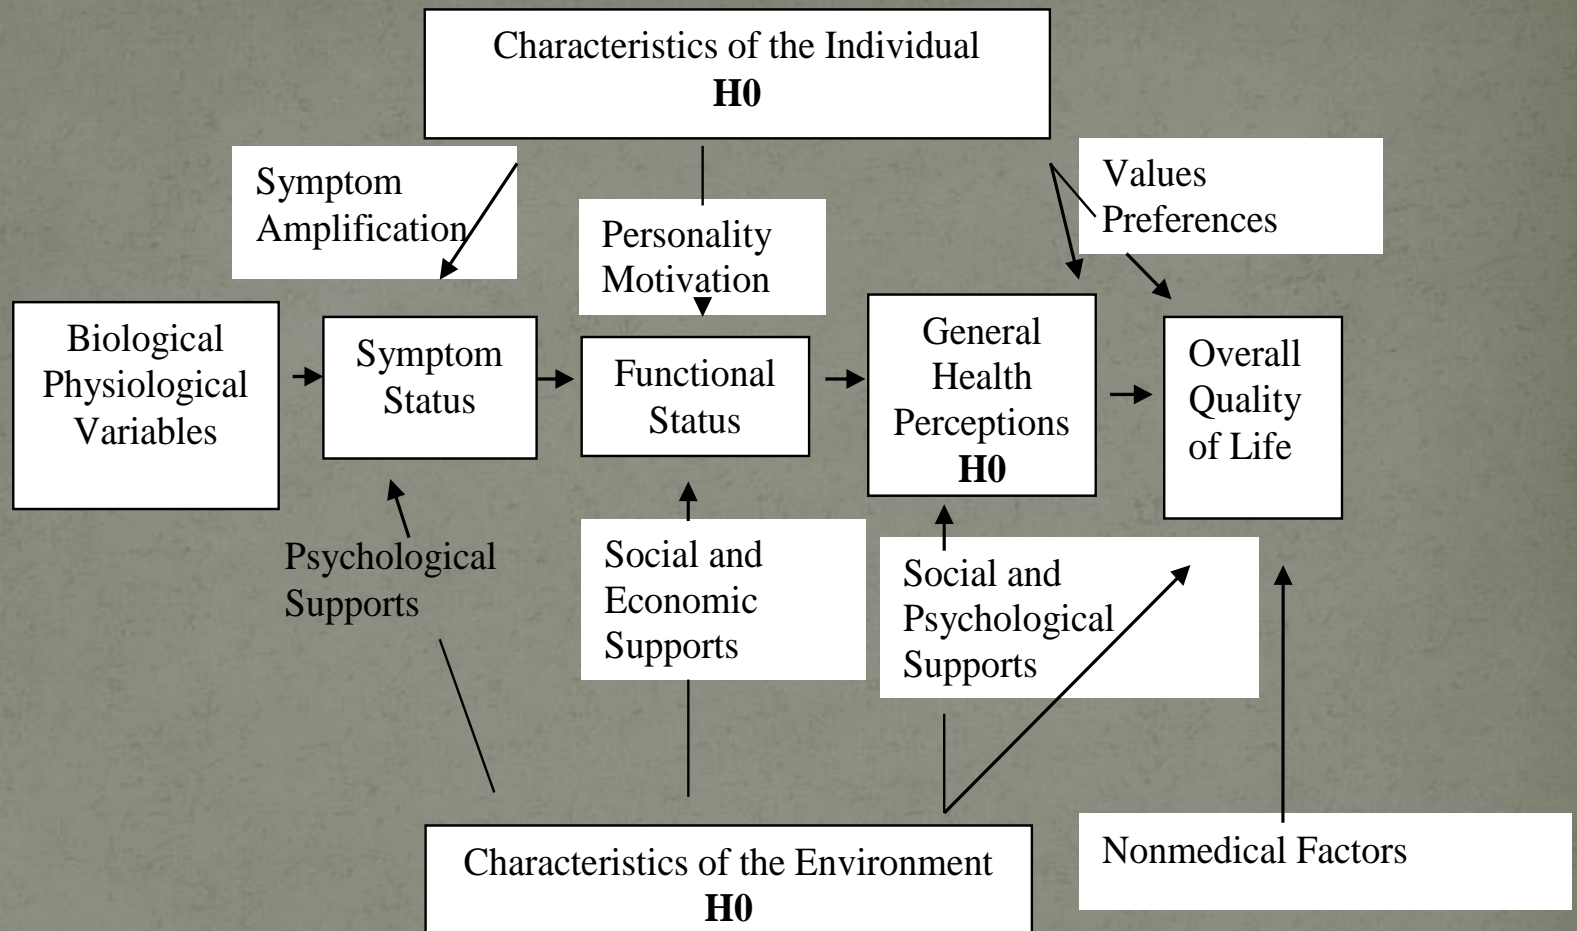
Characteristics of the Individual
**H0**

Symptom Amplification

Personality Motivation

Values Preferences

Biological Physiological Variables

Symptom Status

Functional Status

General Health Perceptions
**H0**

Overall Quality of Life

Psychological Supports

Social and Economic Supports

Social and Psychological Supports

Characteristics of the Environment
**H0**

Nonmedical Factors